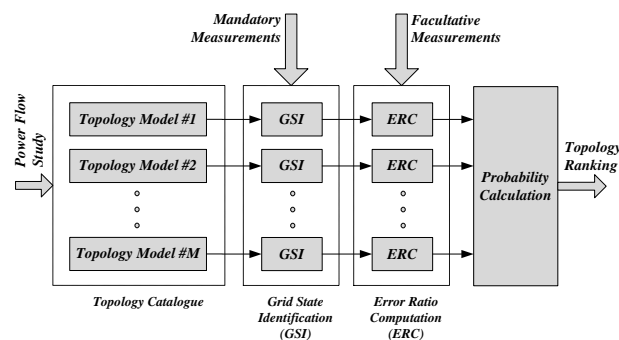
Mandatory Measurements

Facultative Measurements

Power Flow Study

Topology Model #1

Topology Model #2

Topology Model #M

GSI

GSI

GSI

ERC

ERC

ERC

Probability Calculation

Topology Ranking

Topology Catalogue

Grid State Identification (GSI)

Error Ratio Computation (ERC)